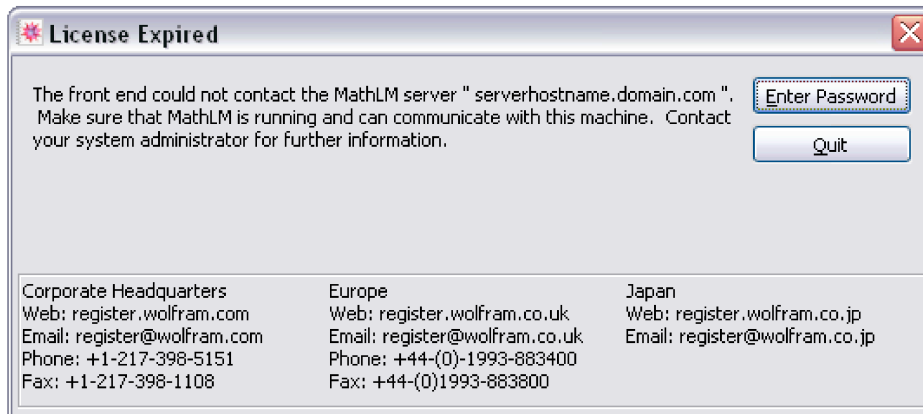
License Expired

The front end could not contact the MathLM server " serverhostname.domain.com ". Make sure that MathLM is running and can communicate with this machine. Contact your system administrator for further information.

Enter Password

Quit

Corporate Headquarters
Web: register.wolfram.com
Email: register@wolfram.com
Phone: +1-217-398-5151
Fax: +1-217-398-1108

Europe
Web: register.wolfram.co.uk
Email: register@wolfram.co.uk
Phone: +44-(0)-1993-883400
Fax: +44-(0)1993-883800

Japan
Web: register.wolfram.co.jp
Email: register@wolfram.co.jp